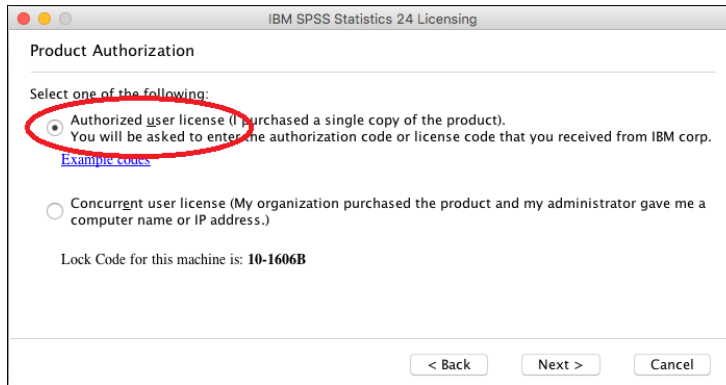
IBM SPSS Statistics 24 Licensing

Product Authorization

Select one of the following:

Authorized user license (I purchased a single copy of the product).
You will be asked to enter the authorization code or license code that you received from IBM corp.

Example codes

Concurrent user license (My organization purchased the product and my administrator gave me a computer name or IP address.)

Lock Code for this machine is: **10-1606B**

< Back
Next >
Cancel